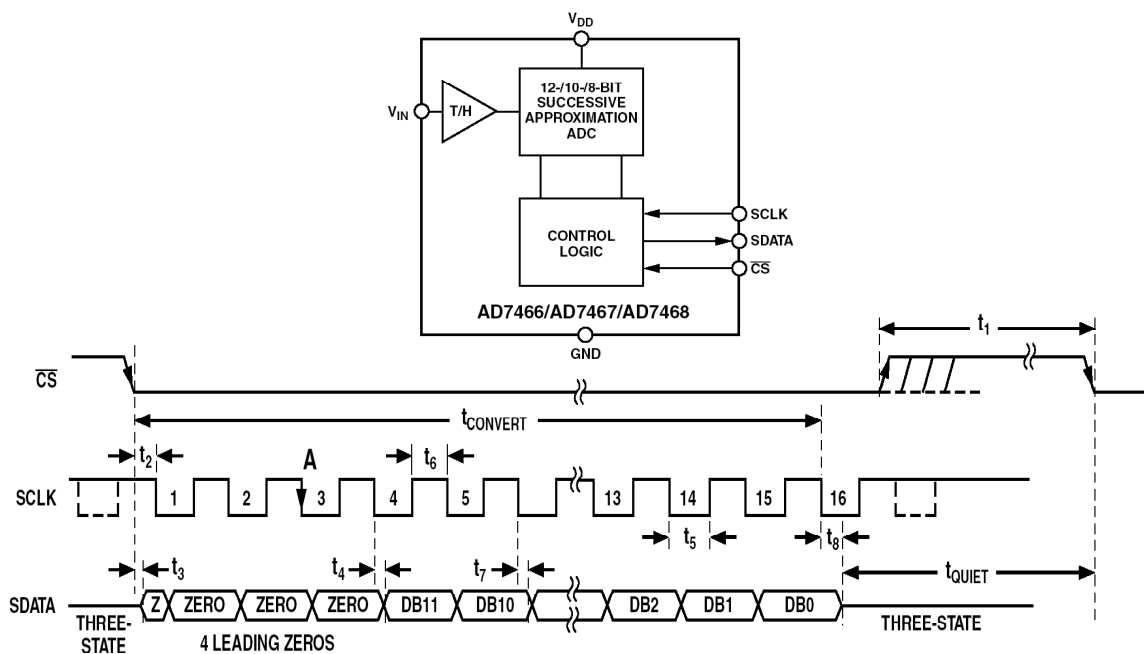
$V_{DD}$

$V_{IN}$

T/H

12-/10-/8-BIT SUCCESSIVE APPROXIMATION ADC

CONTROL LOGIC

SCLK

SDATA

$\overline{CS}$

AD7466/AD7467/AD7468

GND

$t_1$

$\overline{CS}$

$t_{CONVERT}$

$t_2$

A

$t_6$

SCLK

1 2 3 4 5 13 14 15 16

$t_5$

$t_8$

$t_3$

$t_4$

$t_7$

$t_{QUIET}$

SDATA

THREE-STATE

Z ZERO ZERO ZERO DB11 DB10 DB2 DB1 DB0

4 LEADING ZEROS

THREE-STATE